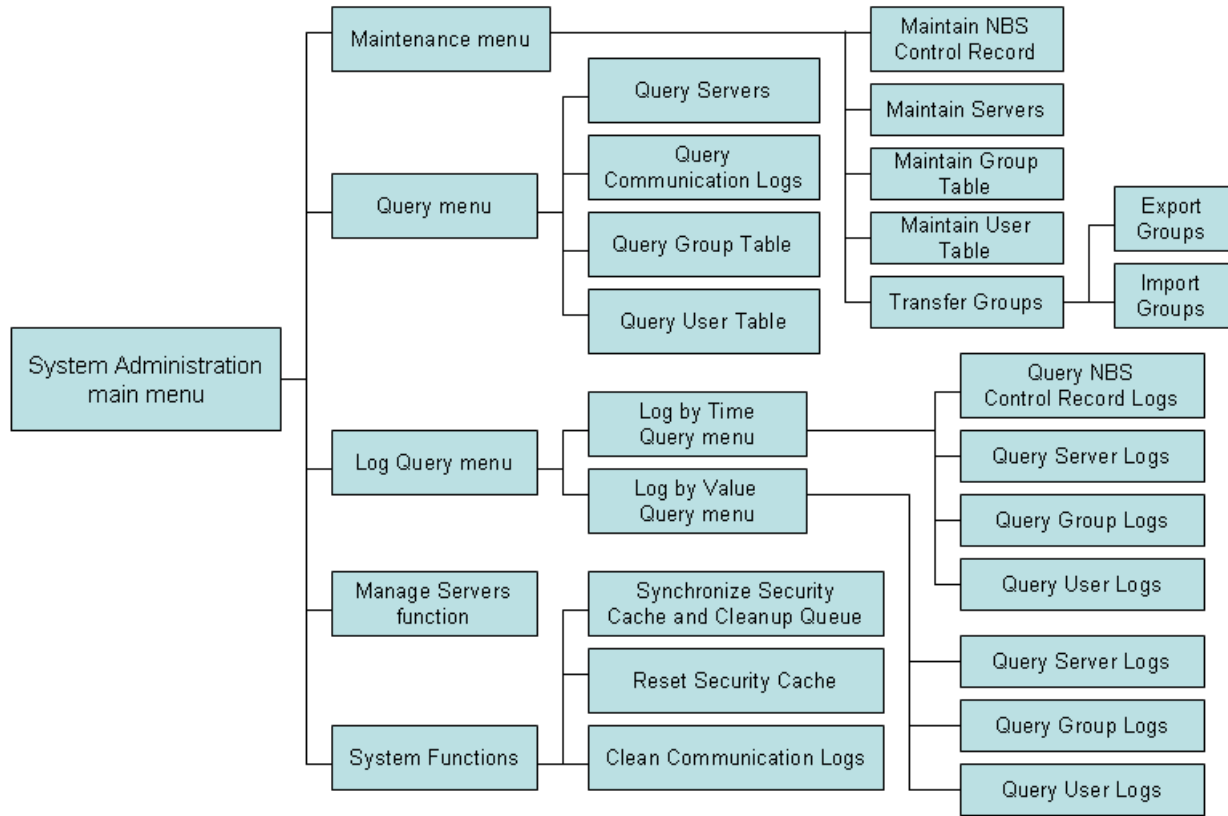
System Administration main menu

Maintenance menu

Maintain NBS Control Record

Maintain Servers

Maintain Group Table

Maintain User Table

Transfer Groups

Export Groups

Import Groups

Query menu

Query Servers

Query Communication Logs

Query Group Table

Query User Table

Log Query menu

Log by Time Query menu

Query NBS Control Record Logs

Query Server Logs

Query Group Logs

Query User Logs

Log by Value Query menu

Query Server Logs

Query Group Logs

Query User Logs

Manage Servers function

System Functions

Synchronize Security Cache and Cleanup Queue

Reset Security Cache

Clean Communication Logs